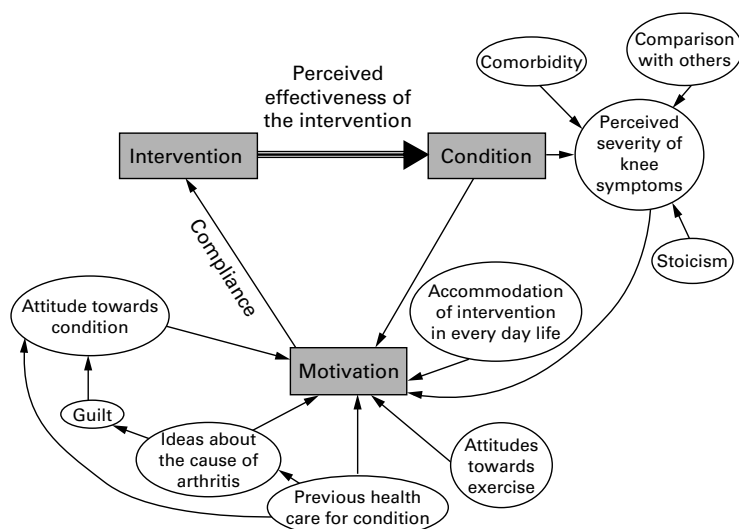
Comorbidity

Comparison with others

Perceived effectiveness of the intervention

Intervention

Condition

Perceived severity of knee symptoms

Compliance

Stoicism

Attitude towards condition

Accommodation of intervention in every day life

Motivation

Guilt

Ideas about the cause of arthritis

Attitudes towards exercise

Previous health care for condition